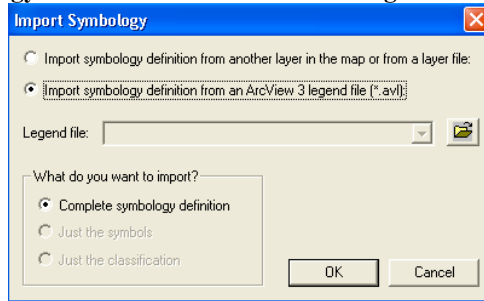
Import Symbology

Import symbology definition from another layer in the map or from a layer file:

Import symbology definition from an ArcView 3 legend file (*.avl):

Legend file:

What do you want to import?

Complete symbology definition

Just the symbols

Just the classification

OK

Cancel